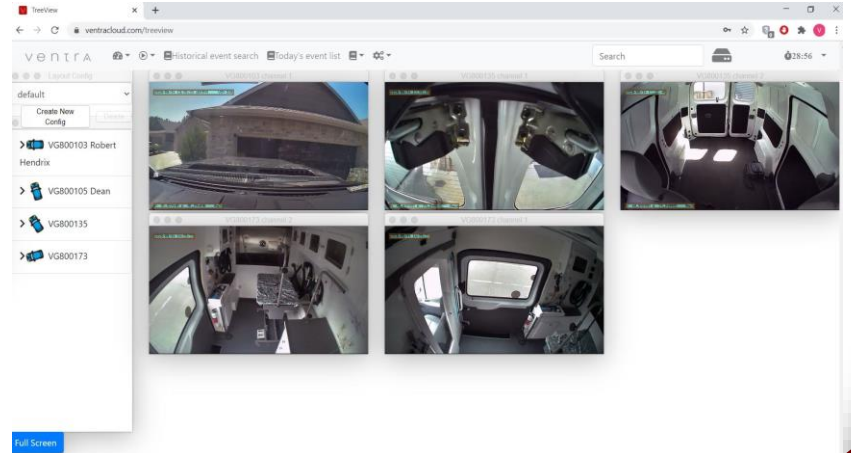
TreeView
ventracloud.com/treeview

ventra
Historical event search
Today's event list
Search
28:56

Layout Config
default
Create New Config
Delete

VG800103 Robert Hendrix
VG800105 Dean
VG800135
VG800173

VG800103 channel 1
VG800135 channel 1
VG800135 channel 2
VG800173 channel 2
VG800173 channel 1

Full Screen